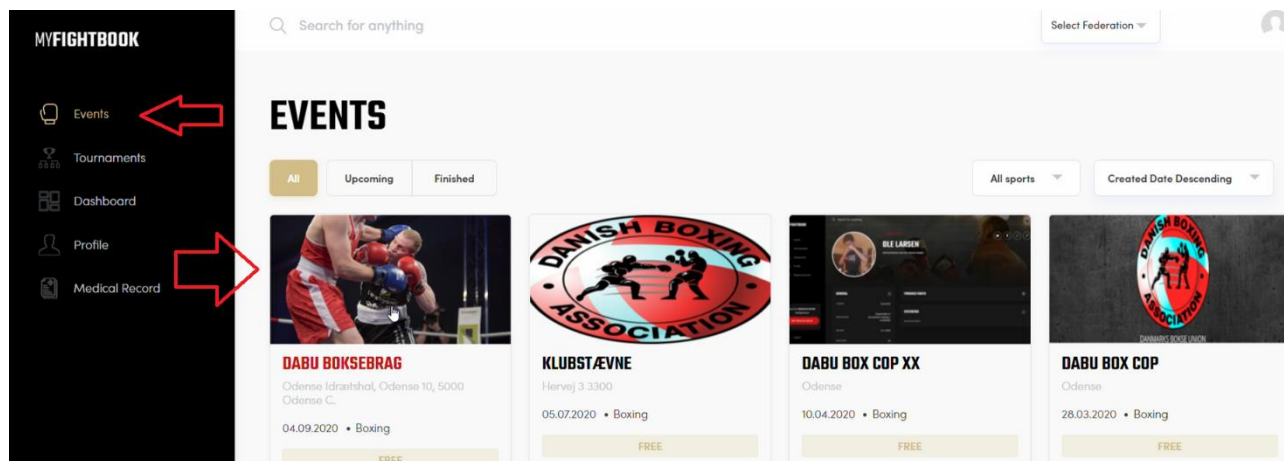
MYFIGHTBOOK

Events
Tournaments
Dashboard
Profile
Medical Record

Search for anything

Select Federation

EVENTS

All
Upcoming
Finished

All sports
Created Date Descending

DANISH BOXING ASSOCIATION

OLE LARSEN

DANISH BOXING ASSOCIATION
DANMARKS BOKSE UNION

DABU BOKSEBRAG
Odense Idrætshal, Odense 10, 5000 Odense C.
04.09.2020 • Boxing
FREE

KLUBSTÆVNE
Hervej 3 3300
05.07.2020 • Boxing
FREE

DABU BOX COP XX
Odense
10.04.2020 • Boxing
FREE

DABU BOX COP
Odense
28.03.2020 • Boxing
FREE